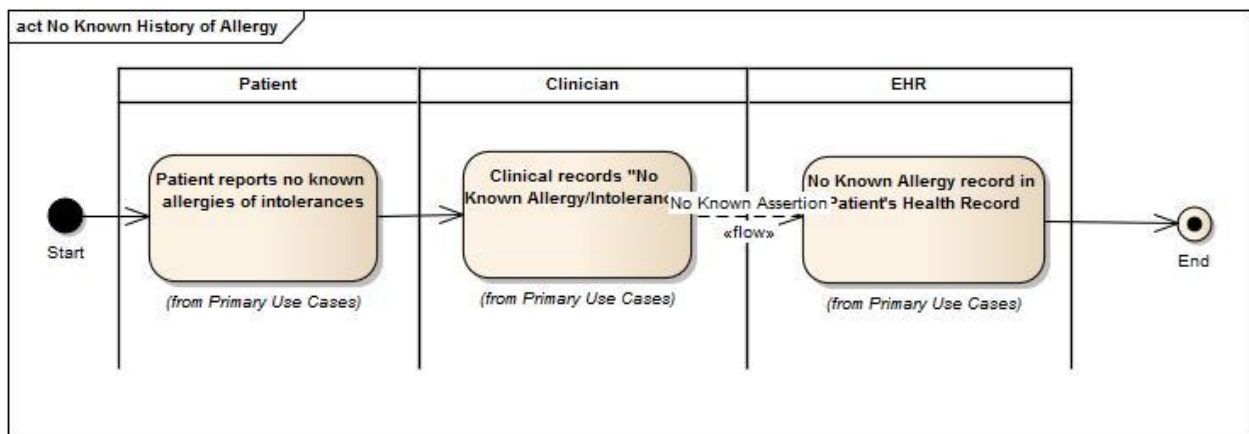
act No Known History of Allergy

Patient

Clinician

EHR

Start

Patient reports no known allergies of intolerances

(from Primary Use Cases)

Clinical records "No Known Allergy/Intoleranc

(from Primary Use Cases)

No Known Assertion

«flow»

No Known Allergy record in Patient's Health Record

(from Primary Use Cases)

End